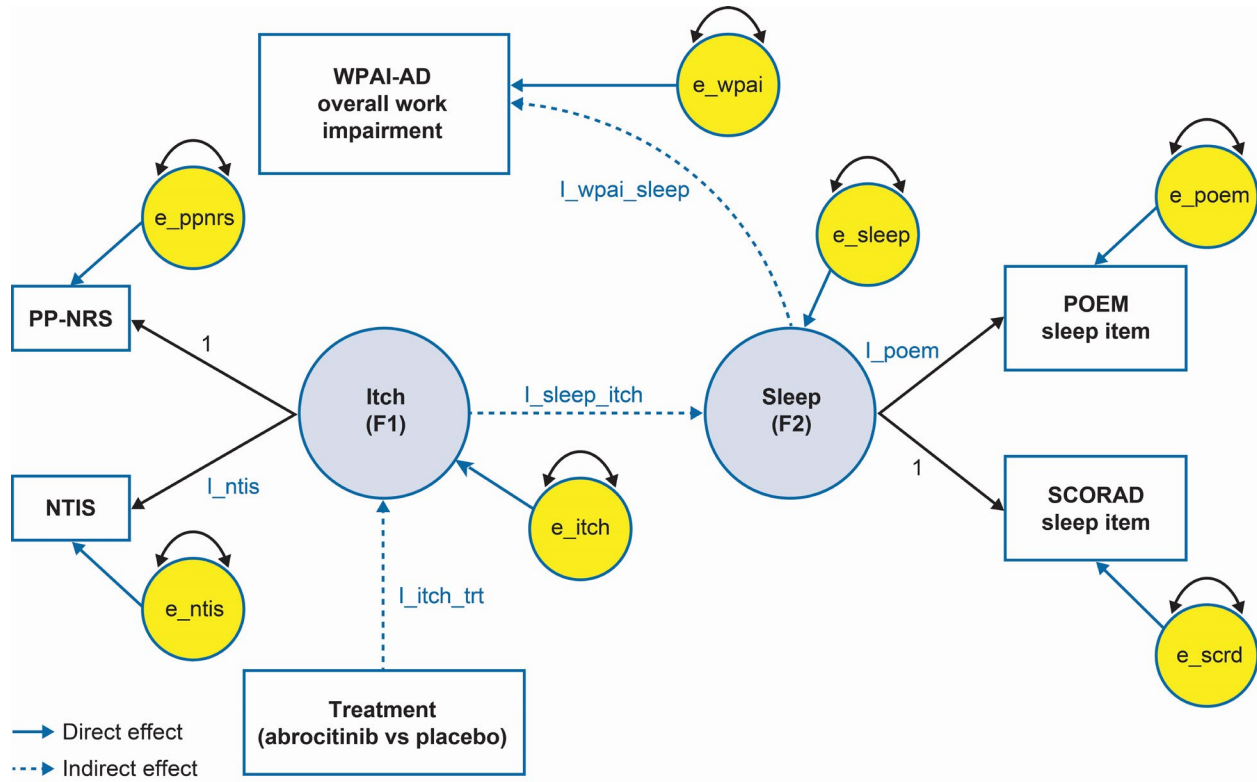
WPAI-AD overall work impairment

e_wpai

l_wpai_sleep

e_sleep

e_poem

e_ppnrs

PP-NRS

1

Itch (F1)

l_sleep_itch

Sleep (F2)

l_poem

POEM sleep item

1

SCORAD sleep item

NTIS

l_ntis

e_itch

e_ntis

l_itch_trt

e_scrd

Treatment (abrocitinib vs placebo)

Direct effect

Indirect effect